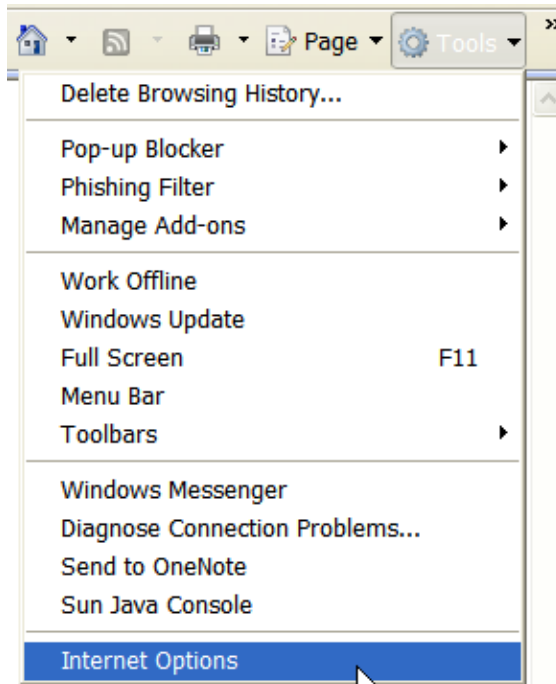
Page Tools
»

Delete Browsing History...

Pop-up Blocker
Phishing Filter
Manage Add-ons

Work Offline
Windows Update
Full Screen F11
Menu Bar
Toolbars

Windows Messenger
Diagnose Connection Problems...
Send to OneNote
Sun Java Console

Internet Options